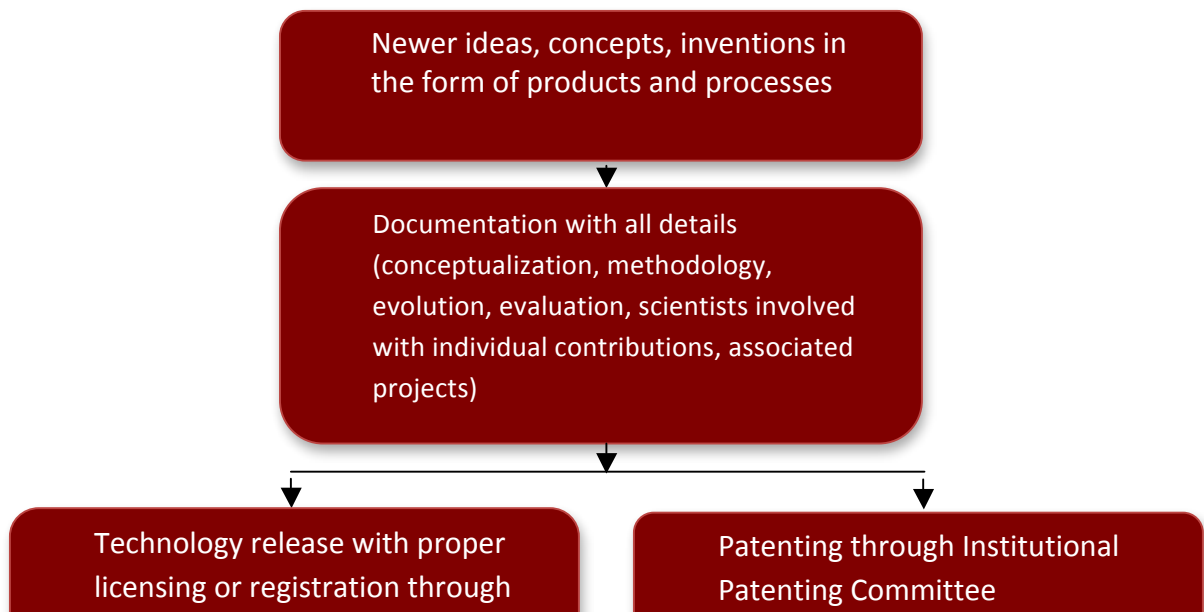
Newer ideas, concepts, inventions in the form of products and processes

Documentation with all details (conceptualization, methodology, evolution, evaluation, scientists involved with individual contributions, associated projects)

Technology release with proper licensing or registration through

Patenting through Institutional Patenting Committee